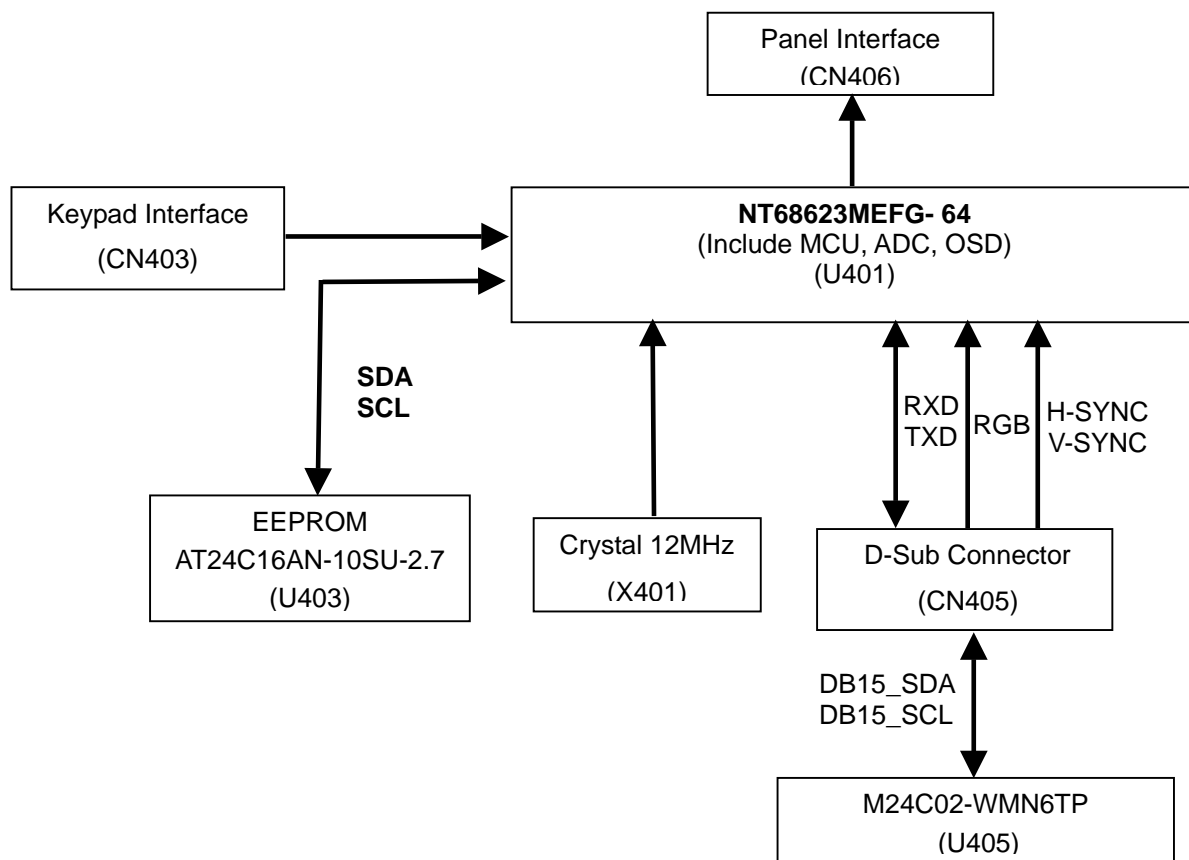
Panel Interface
(CN406)

Keypad Interface
(CN403)

**NT68623MEFG- 64**
(Include MCU, ADC, OSD)
(U401)

SDA
SCL

RXD
TXD

RGB

H-SYNC
V-SYNC

EEPROM
AT24C16AN-10SU-2.7
(U403)

Crystal 12MHz
(X401)

D-Sub Connector
(CN405)

DB15_SDA
DB15_SCL

M24C02-WMN6TP
(U405)